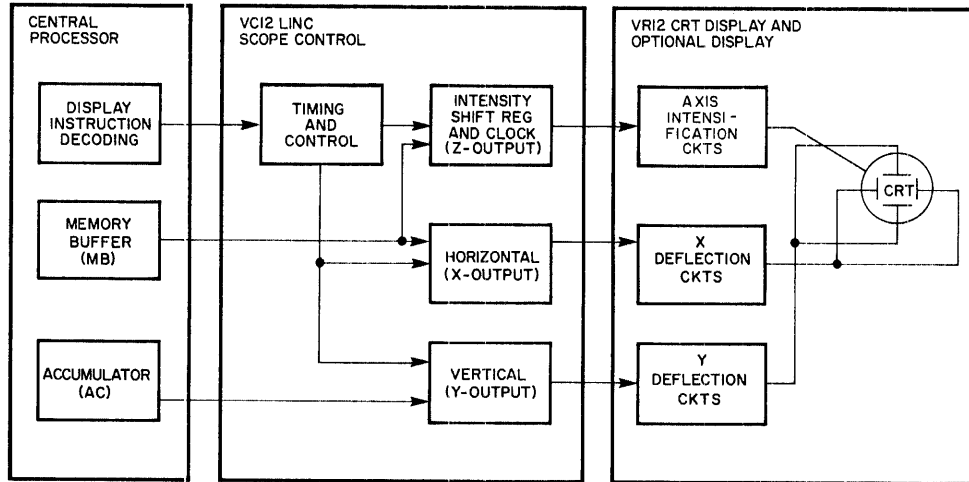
CENTRAL PROCESSOR

DISPLAY INSTRUCTION DECODING

MEMORY BUFFER (MB)

ACCUMULATOR (AC)

VC12 LINC SCOPE CONTROL

TIMING AND CONTROL

INTENSITY SHIFT REG AND CLOCK (Z-OUTPUT)

HORIZONTAL (X-OUTPUT)

VERTICAL (Y-OUTPUT)

VR12 CRT DISPLAY AND OPTIONAL DISPLAY

AXIS INTENSIFICATION CKTS

X DEFLECTION CKTS

Y DEFLECTION CKTS

CRT